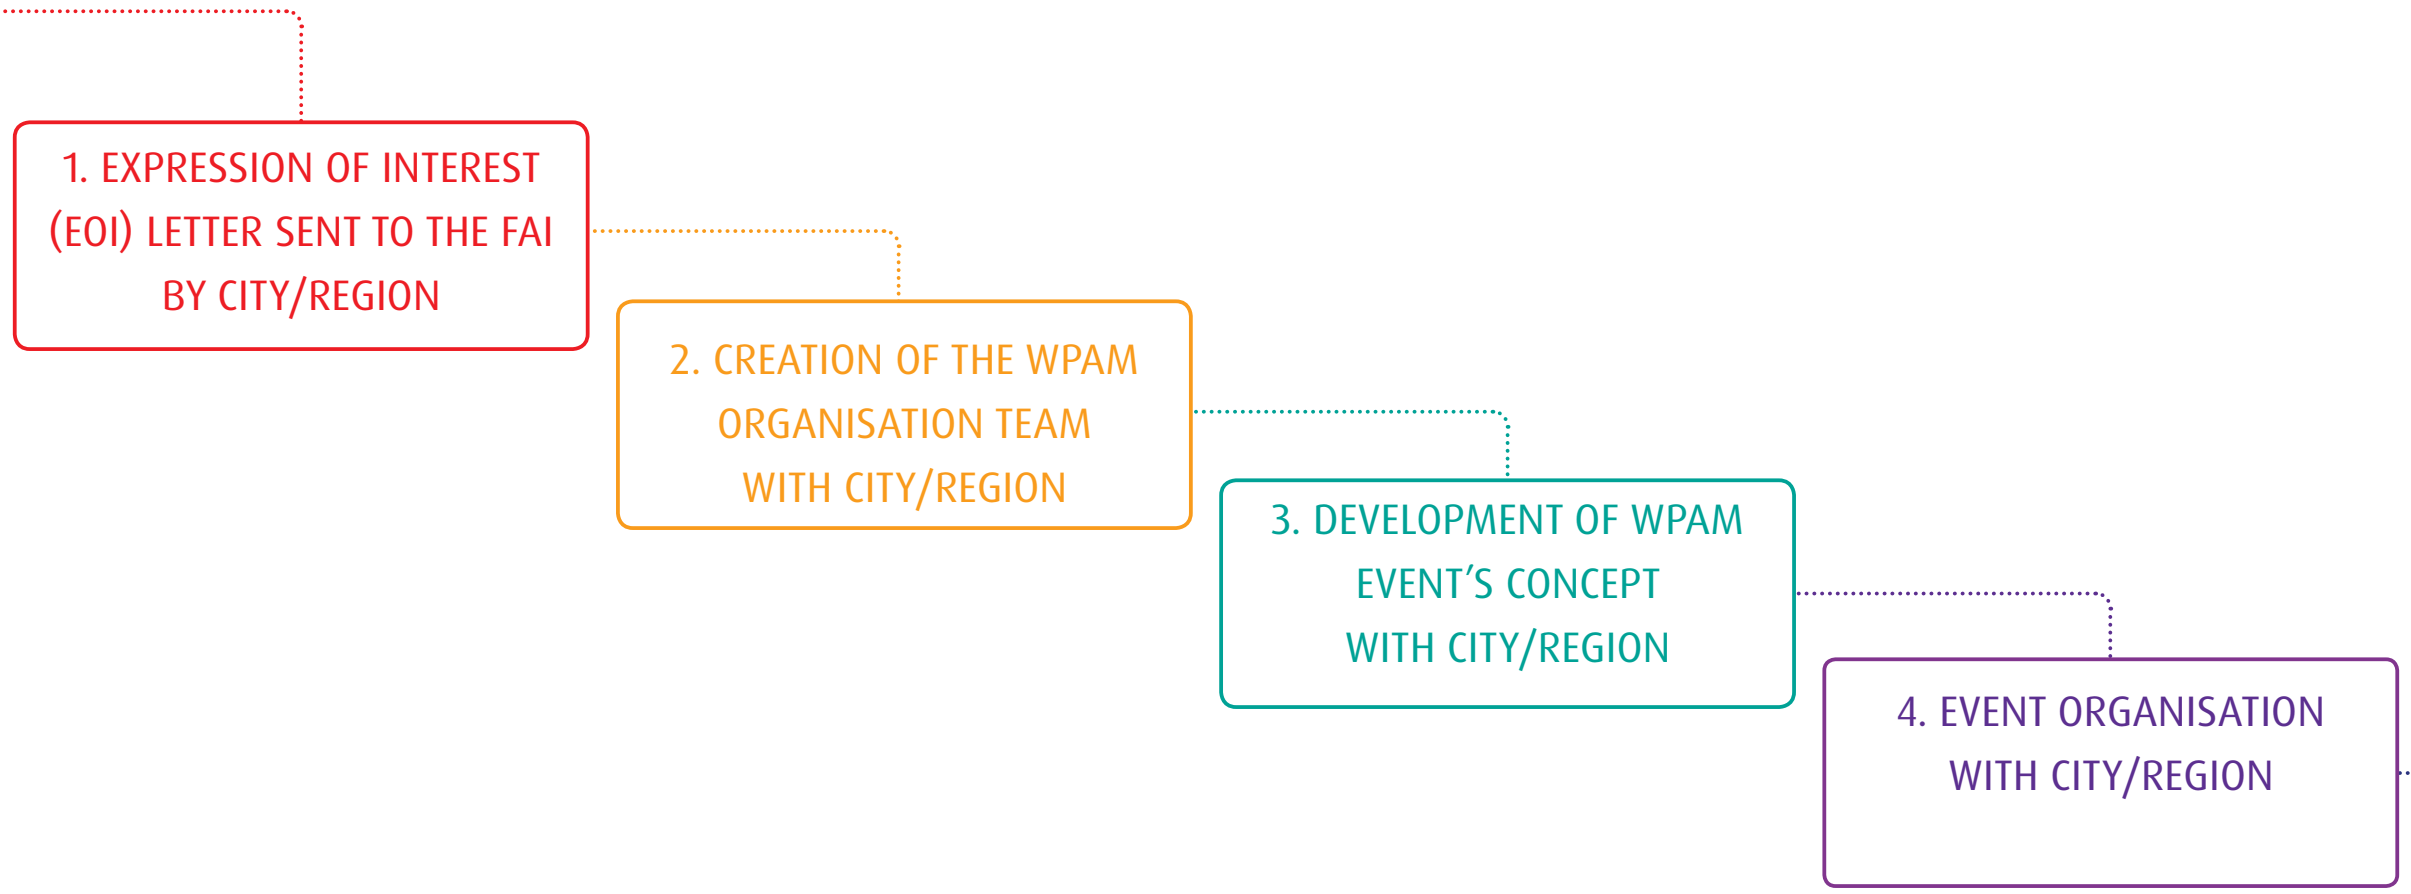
1. EXPRESSION OF INTEREST (EOI) LETTER SENT TO THE FAI BY CITY/REGION

2. CREATION OF THE WPAM ORGANISATION TEAM WITH CITY/REGION

3. DEVELOPMENT OF WPAM EVENT'S CONCEPT WITH CITY/REGION

4. EVENT ORGANISATION WITH CITY/REGION